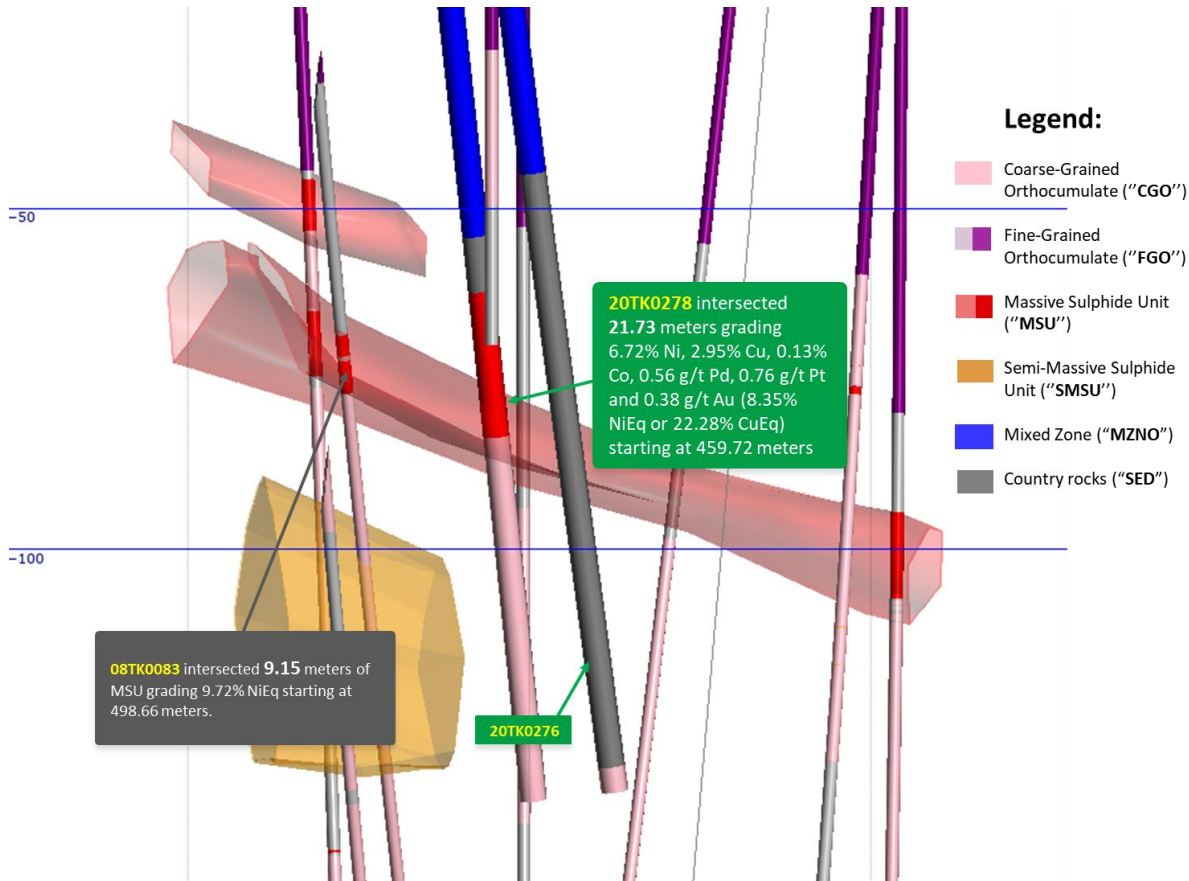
-50

-100

20TK0278 intersected 21.73 meters grading 6.72% Ni, 2.95% Cu, 0.13% Co, 0.56 g/t Pd, 0.76 g/t Pt and 0.38 g/t Au (8.35% NiEq or 22.28% CuEq) starting at 459.72 meters

08TK0083 intersected 9.15 meters of MSU grading 9.72% NiEq starting at 498.66 meters.

20TK0276

Legend:

Coarse-Grained Orthocumulate (''CGO'')

Fine-Grained Orthocumulate (''FGO'')

Massive Sulphide Unit (''MSU'')

Semi-Massive Sulphide Unit (''SMSU'')

Mixed Zone (“MZNO”)

Country rocks (“SED”)